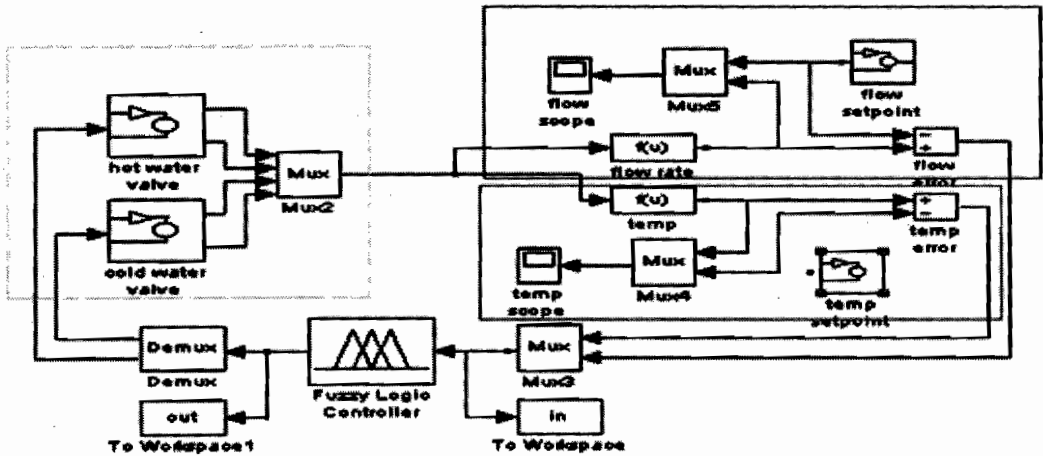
hot water valve

cold water valve

Mux

Mux2

flow scope

Mux

Mux5

flow setpoint

f(u)

flow rate

flow error

f(u)

temp

temp error

Mux

Mux4

temp scope

temp setpoint

Demux

Demux

out

To Workspace1

Fuzzy Logic Controller

Mux

Mux3

in

To Workspace